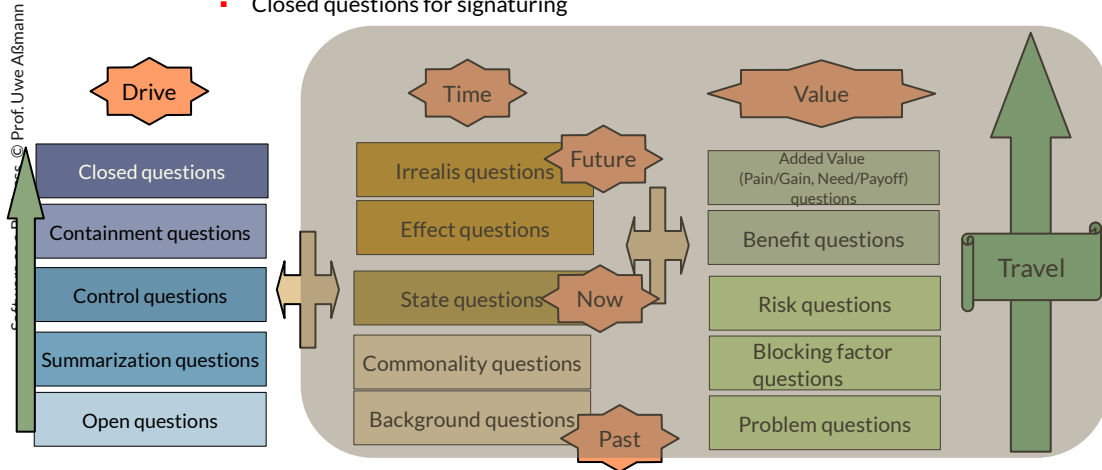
Closed questions for signaturing

© Prof. Uwe Aßmann

Drive

Closed questions

Containment questions

Control questions

Summarization questions

Open questions

Time

Irrealis questions

Future

Effect questions

State questions

Now

Commonality questions

Background questions

Past

Value

Added Value (Pain/Gain, Need/Payoff) questions

Benefit questions

Risk questions

Blocking factor questions

Problem questions

Travel